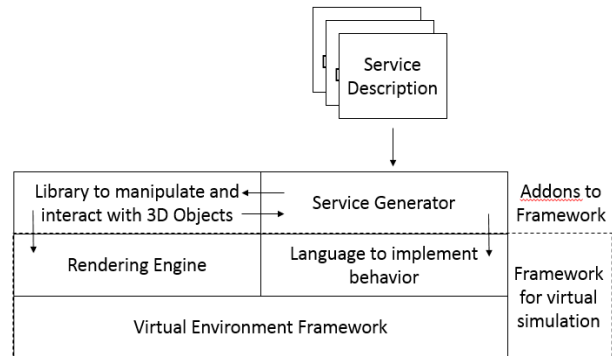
Service Description

Library to manipulate and interact with 3D Objects

Service Generator

Addons to Framework

Rendering Engine

Language to implement behavior

Framework for virtual simulation

Virtual Environment Framework